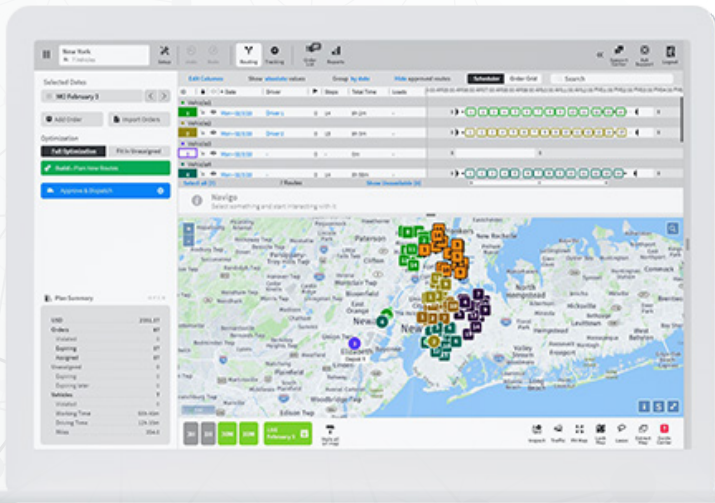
New York
Setup Undo Redo Routing Tracking Order List Reports
Support Center Ask Support Logout

Selected Dates
WE February 5
Add Order
Import Orders
Optimization
Full Optimization
Fit in Unassigned
Build - Plan New Routes
Approve & Dispatch

Edit Columns Show absolute values Group by date Hide approved routes Scheduler Order Grid Search

Date Driver Stops Total Time Loads
Vehicle
Vehicle
Vehicle
Vehicle
Select all
7 Routes
Show Unavailable

Navigo
Select something and start interacting with it

Paterson
New Rochelle
Clifton
Hempstead
Newark
New York
Elizabeth
Commack
Edison Twp

Plan Summary
USD
Orders
Violated
Expiring
Assigned
Unassigned
Expiring
Expiring later
Vehicles
Violated
Working Time
Driving Time
Miles

LIVE February 5
Hazmat
Traffic
Weather
Lasso